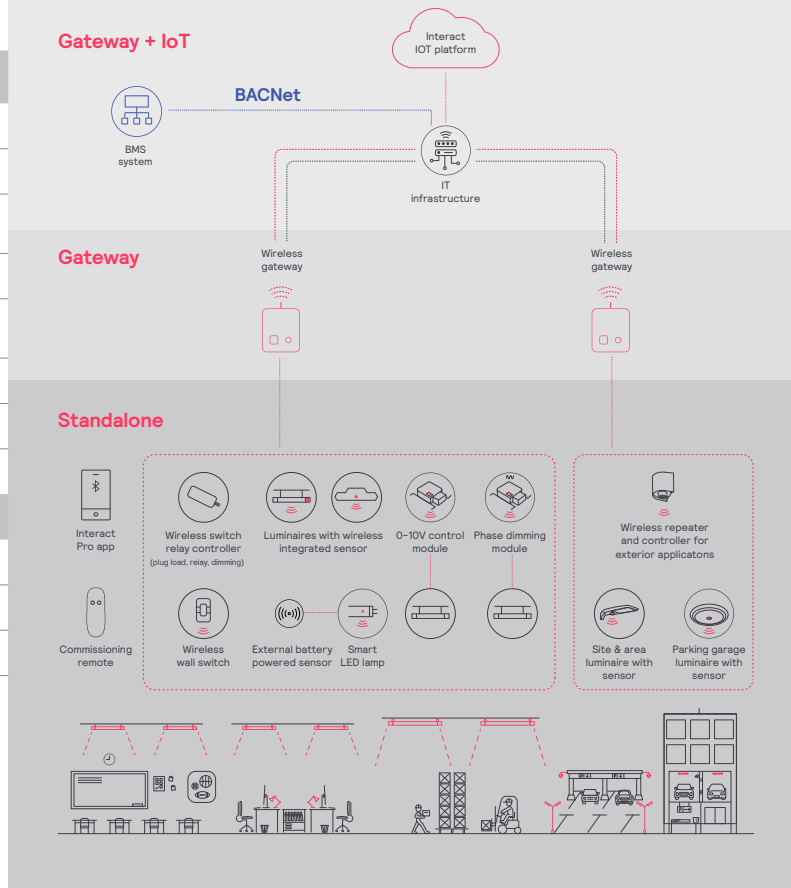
Gateway + IoT

Interact IOT platform

BACNet

BMS system

IT infrastructure

Gateway

Wireless gateway

Wireless gateway

Standalone

Interact Pro app

Commissioning remote

Wireless switch relay controller (plug load, relay, dimming)

Luminaires with wireless integrated sensor

0–10V control module

Phase dimming module

Wireless wall switch

External battery powered sensor

Smart LED lamp

Wireless repeater and controller for exterior applicatons

Site & area luminaire with sensor

Parking garage luminaire with sensor